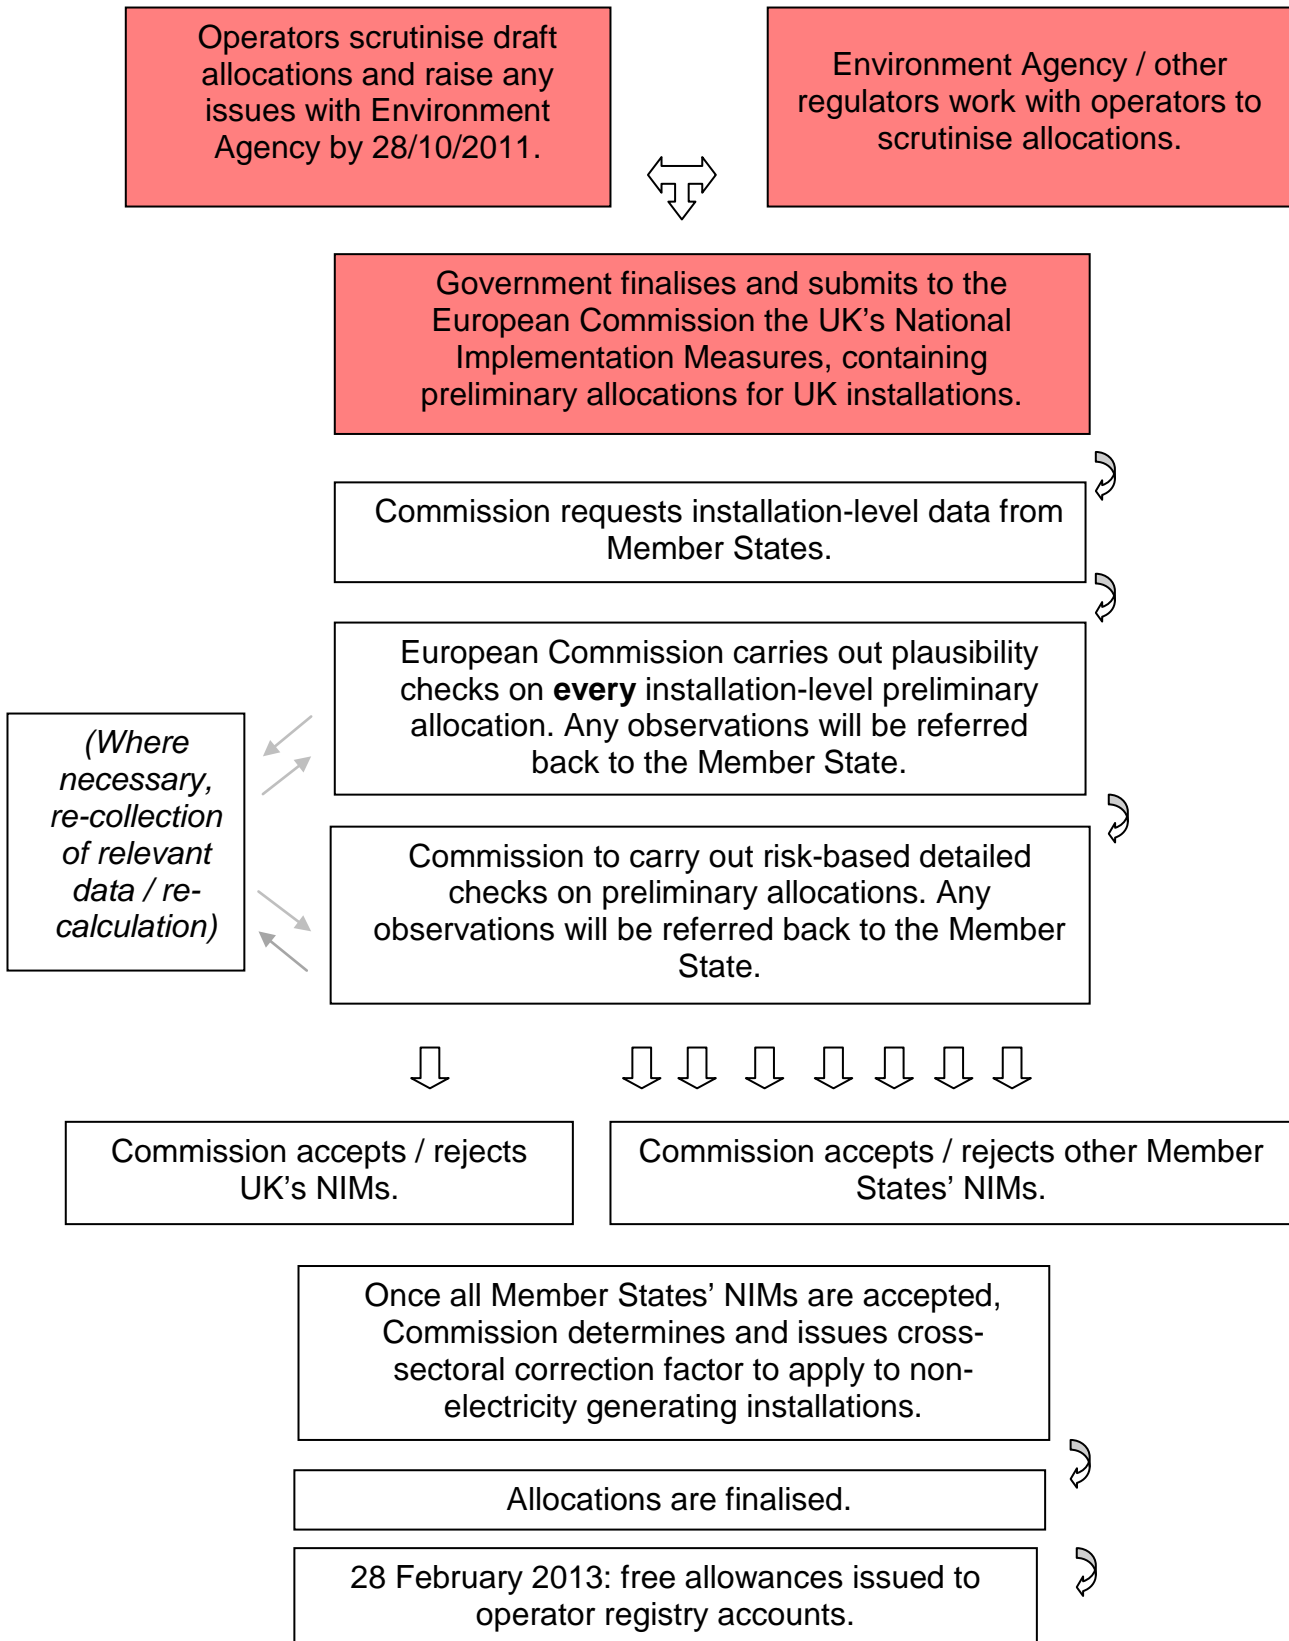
Operators scrutinise draft allocations and raise any issues with Environment Agency by 28/10/2011.

Environment Agency / other regulators work with operators to scrutinise allocations.

Government finalises and submits to the European Commission the UK's National Implementation Measures, containing preliminary allocations for UK installations.

Commission requests installation-level data from Member States.

European Commission carries out plausibility checks on **every** installation-level preliminary allocation. Any observations will be referred back to the Member State.

*(Where necessary, re-collection of relevant data / re-calculation)*

Commission to carry out risk-based detailed checks on preliminary allocations. Any observations will be referred back to the Member State.

Commission accepts / rejects UK's NIMs.

Commission accepts / rejects other Member States' NIMs.

Once all Member States' NIMs are accepted, Commission determines and issues cross-sectoral correction factor to apply to non-electricity generating installations.

Allocations are finalised.

28 February 2013: free allowances issued to operator registry accounts.